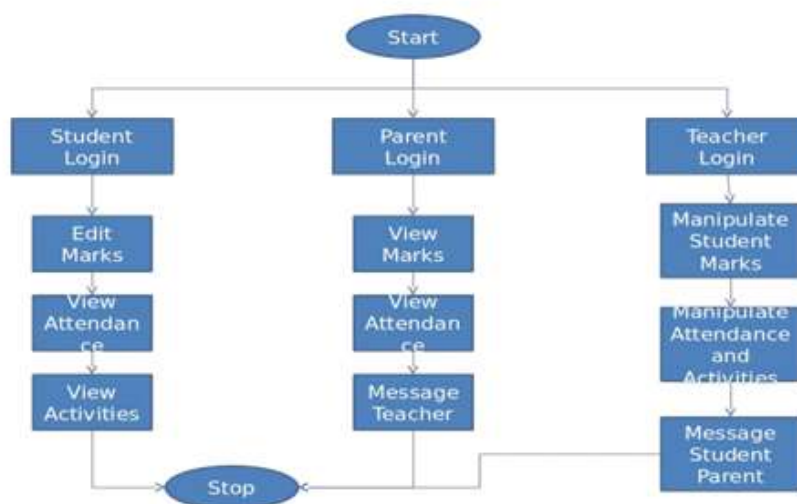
Start

Student Login

Edit Marks

View Attendance

View Activities

Parent Login

View Marks

View Attendance

Message Teacher

Teacher Login

Manipulate Student Marks

Manipulate Attendance and Activities

Message Student Parent

Stop